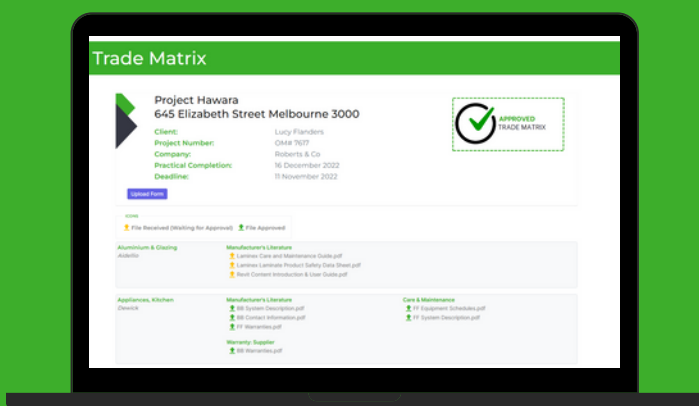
Trade Matrix

Project Hawara
645 Elizabeth Street Melbourne 3000

Client: Lucy Flanders
Project Number: OM# 7617
Company: Roberts & Co
Practical Completion: 16 December 2022
Deadline: 11 November 2022

APPROVED
TRADE MATRIX

Upload Form

ICONS
File Received (Waiting for Approval) File Approved

Aluminium & Glazing
Aldellio

Manufacturer's Literature
Laminex Care and Maintenance Guide.pdf
Laminex Laminate Product Safety Data Sheet.pdf
Revit Content Introduction & User Guide.pdf

Appliances, Kitchen
Dewick

Manufacturer's Literature
BB System Description.pdf
BB Contact Information.pdf
FF Warranties.pdf

Warranty: Supplier
BB Warranties.pdf

Care & Maintenance
FF Equipment Schedules.pdf
FF System Description.pdf